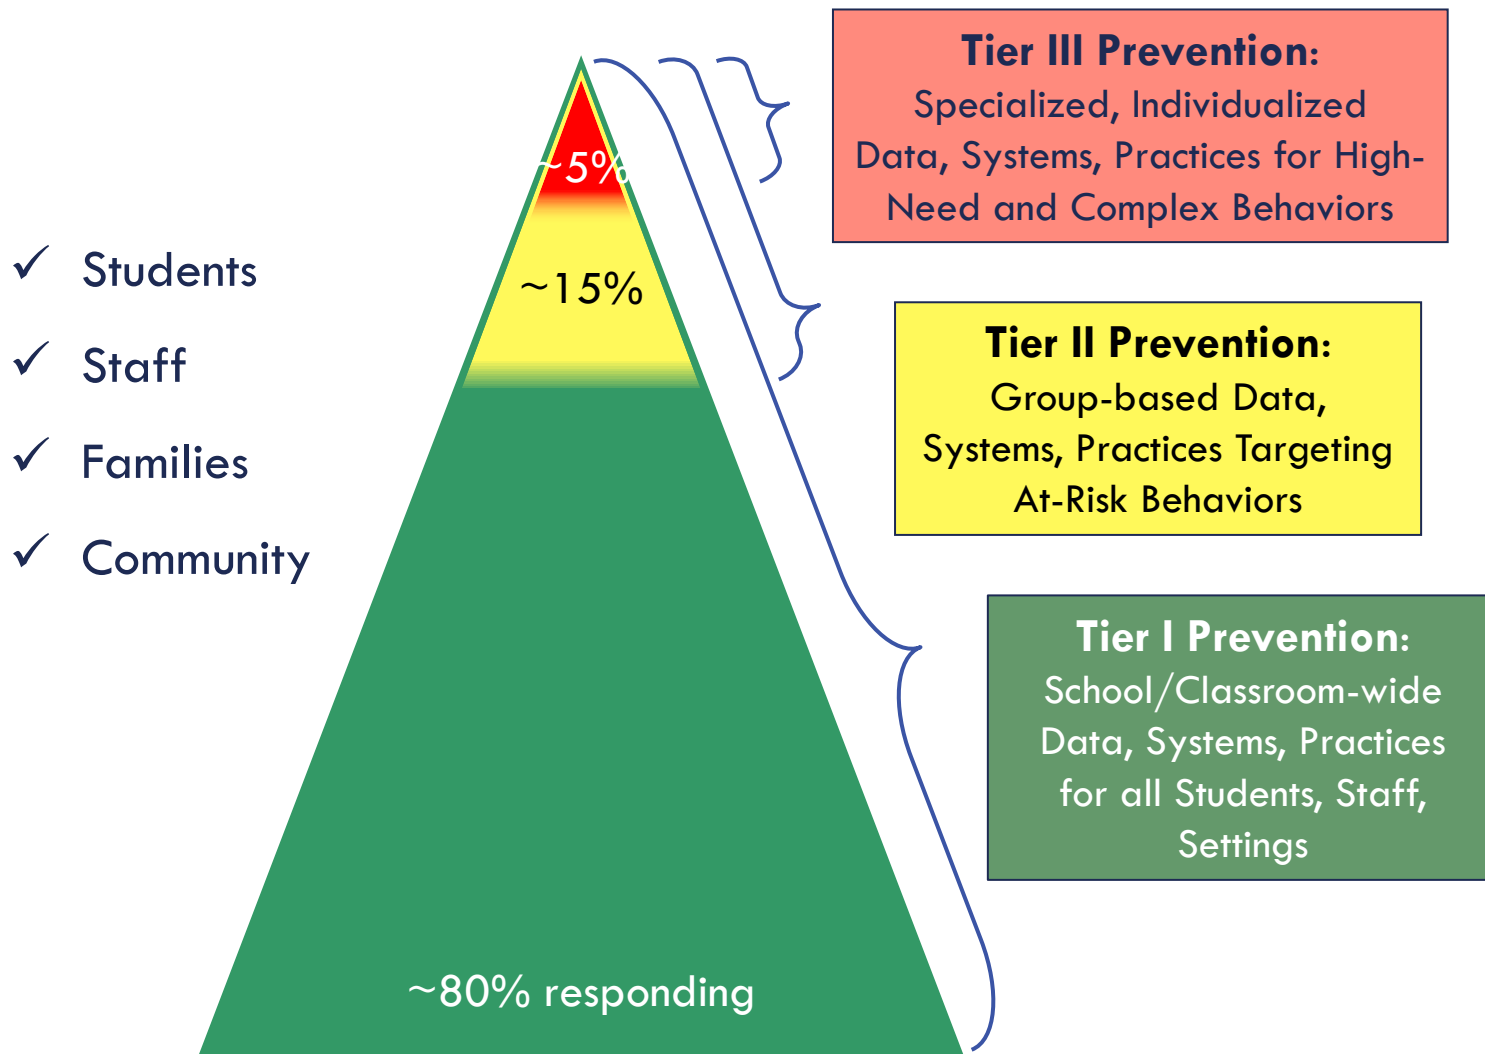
✓ Students

✓ Staff

✓ Families

✓ Community

~5%

~15%

~80% responding

**Tier III Prevention:** Specialized, Individualized Data, Systems, Practices for High-Need and Complex Behaviors

**Tier II Prevention:** Group-based Data, Systems, Practices Targeting At-Risk Behaviors

**Tier I Prevention:** School/Classroom-wide Data, Systems, Practices for all Students, Staff, Settings